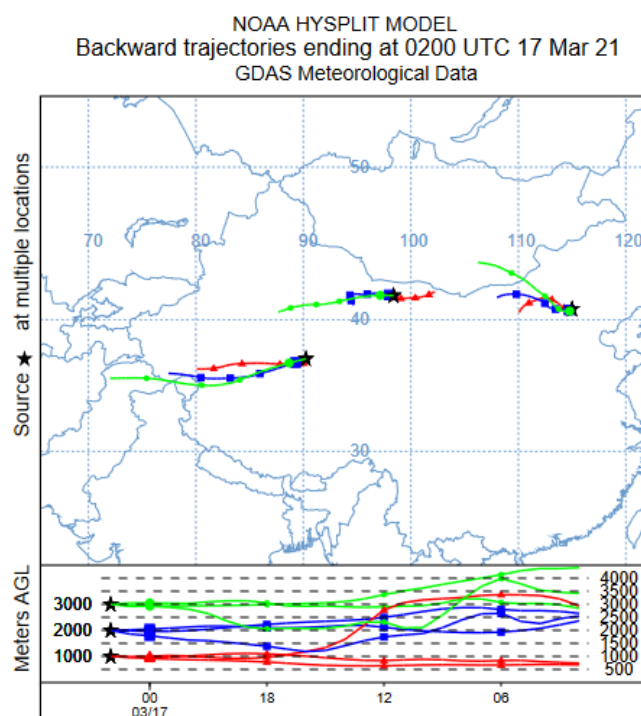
NOAA HYSPLIT MODEL
Backward trajectories ending at 0200 UTC 17 Mar 21
GDAS Meteorological Data

Source ★ at multiple locations

50
70
80
90
100
110
120
40
30

Meters AGL
3000
2000
1000
4000
3500
3000
2500
2000
1500
1000
500

00
03/17
18
12
06